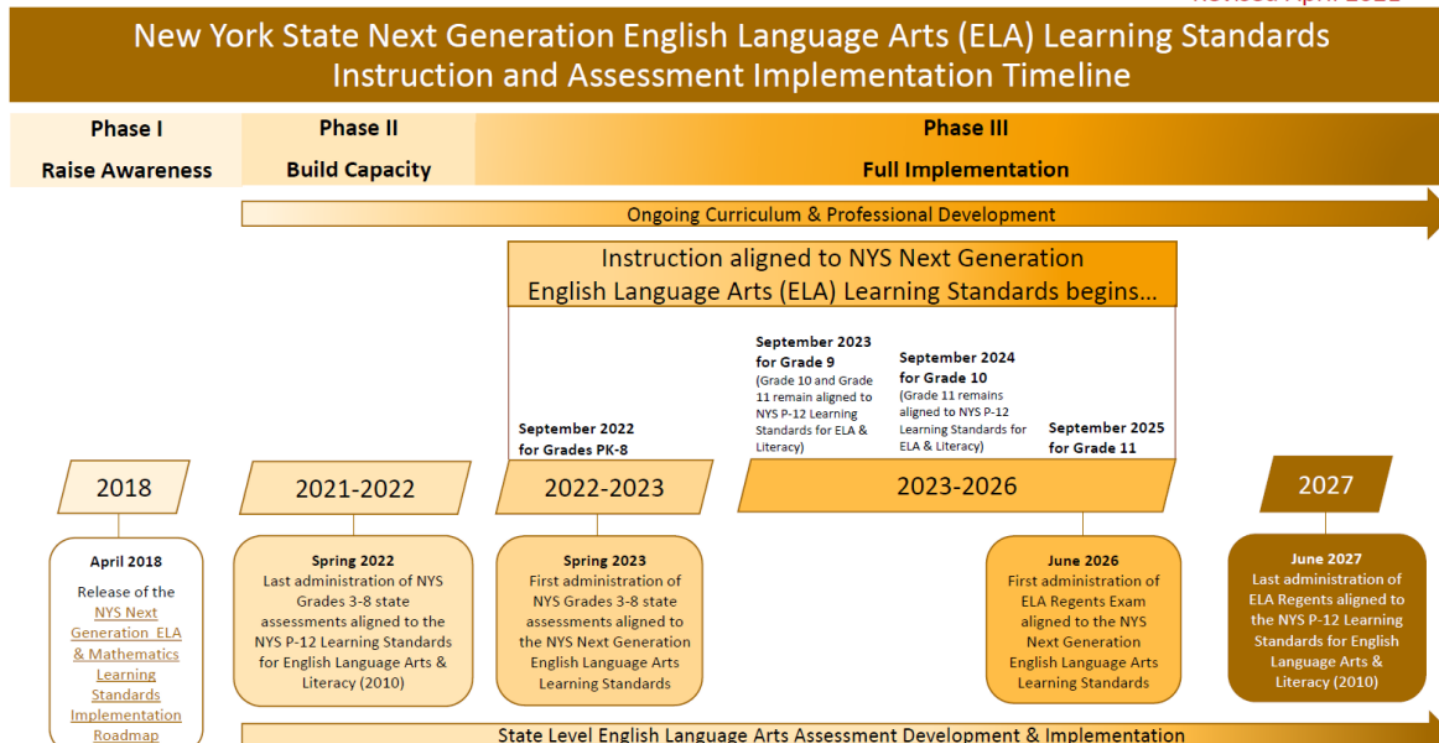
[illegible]

New York State Next Generation English Language Arts (ELA) Learning Standards Instruction and Assessment Implementation Timeline

Phase I
Raise Awareness

Phase II
Build Capacity

Phase III
Full Implementation

Ongoing Curriculum & Professional Development

Instruction aligned to NYS Next Generation English Language Arts (ELA) Learning Standards begins…

September 2022 for Grades PK-8

September 2023 for Grade 9
(Grade 10 and Grade 11 remain aligned to NYS P-12 Learning Standards for ELA & Literacy)

September 2024 for Grade 10
(Grade 11 remains aligned to NYS P-12 Learning Standards for ELA & Literacy)

September 2025 for Grade 11

2018

2021-2022

2022-2023

2023-2026

2027

April 2018
Release of the NYS Next Generation ELA & Mathematics Learning Standards Implementation Roadmap

Spring 2022
Last administration of NYS Grades 3-8 state assessments aligned to the NYS P-12 Learning Standards for English Language Arts & Literacy (2010)

Spring 2023
First administration of NYS Grades 3-8 state assessments aligned to the NYS Next Generation English Language Arts Learning Standards

June 2026
First administration of ELA Regents Exam aligned to the NYS Next Generation English Language Arts Learning Standards

June 2027
Last administration of ELA Regents aligned to the NYS P-12 Learning Standards for English Language Arts & Literacy (2010)

State Level English Language Arts Assessment Development & Implementation